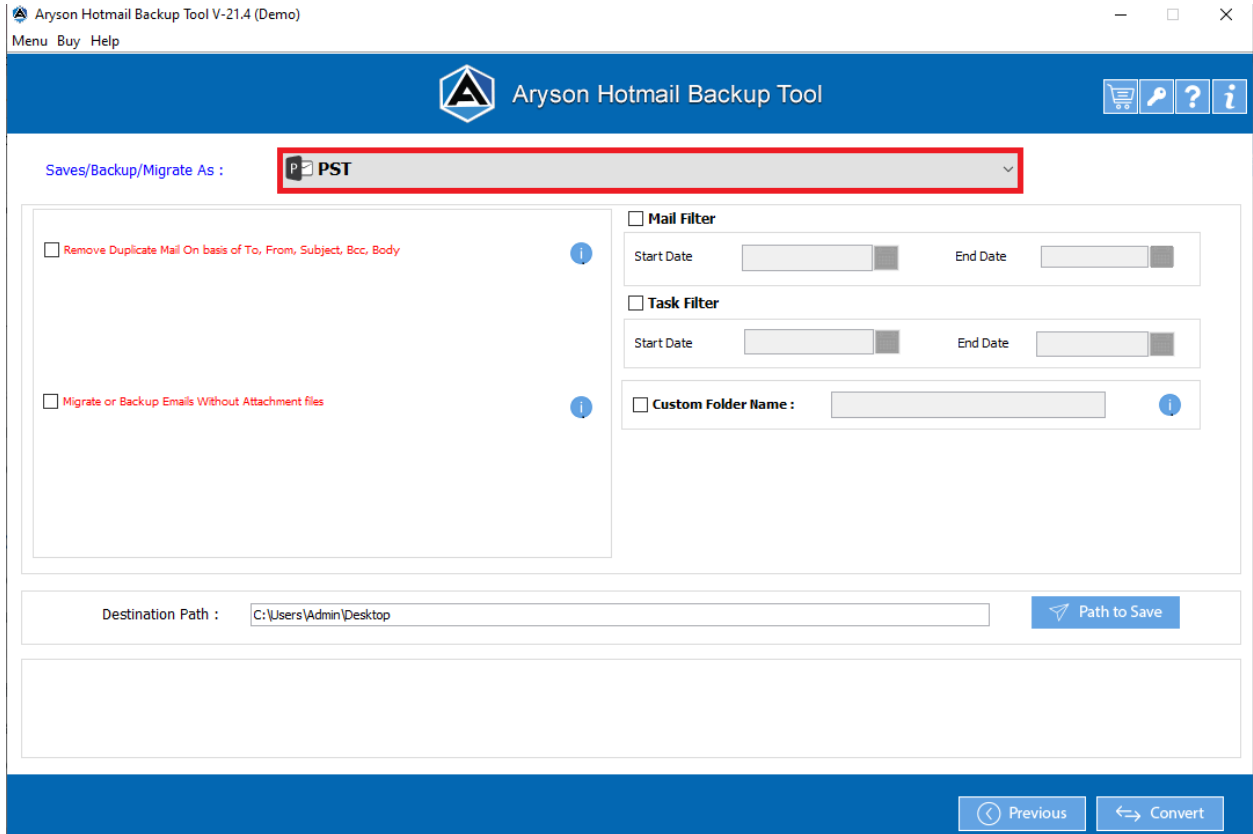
Aryson Hotmail Backup Tool V-21.4 (Demo)

Menu Buy Help

Aryson Hotmail Backup Tool

Saves/Backup/Migrate As : PST

Remove Duplicate Mail On basis of To, From, Subject, Bcc, Body

Migrate or Backup Emails Without Attachment files

Mail Filter

Start Date

End Date

Task Filter

Start Date

End Date

Custom Folder Name :

Destination Path : C:\Users\Admin\Desktop

Path to Save

Previous

Convert